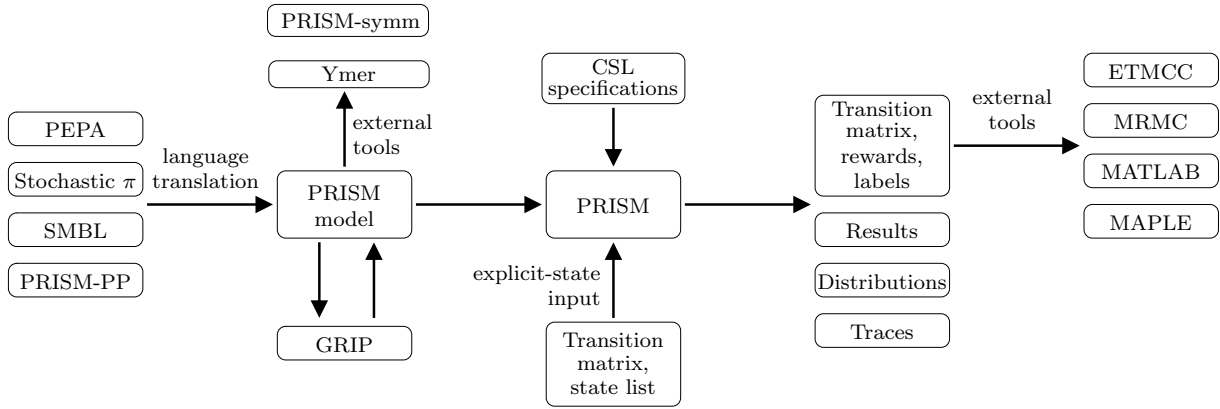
PRISM-symm

Ymer

external tools

PEPA

Stochastic $\pi$

SMBL

PRISM-PP

language translation

PRISM model

GRIP

CSL specifications

PRISM

explicit-state input

Transition matrix, state list

Transition matrix, rewards, labels

Results

Distributions

Traces

external tools

ETMCC

MRMC

MATLAB

MAPLE